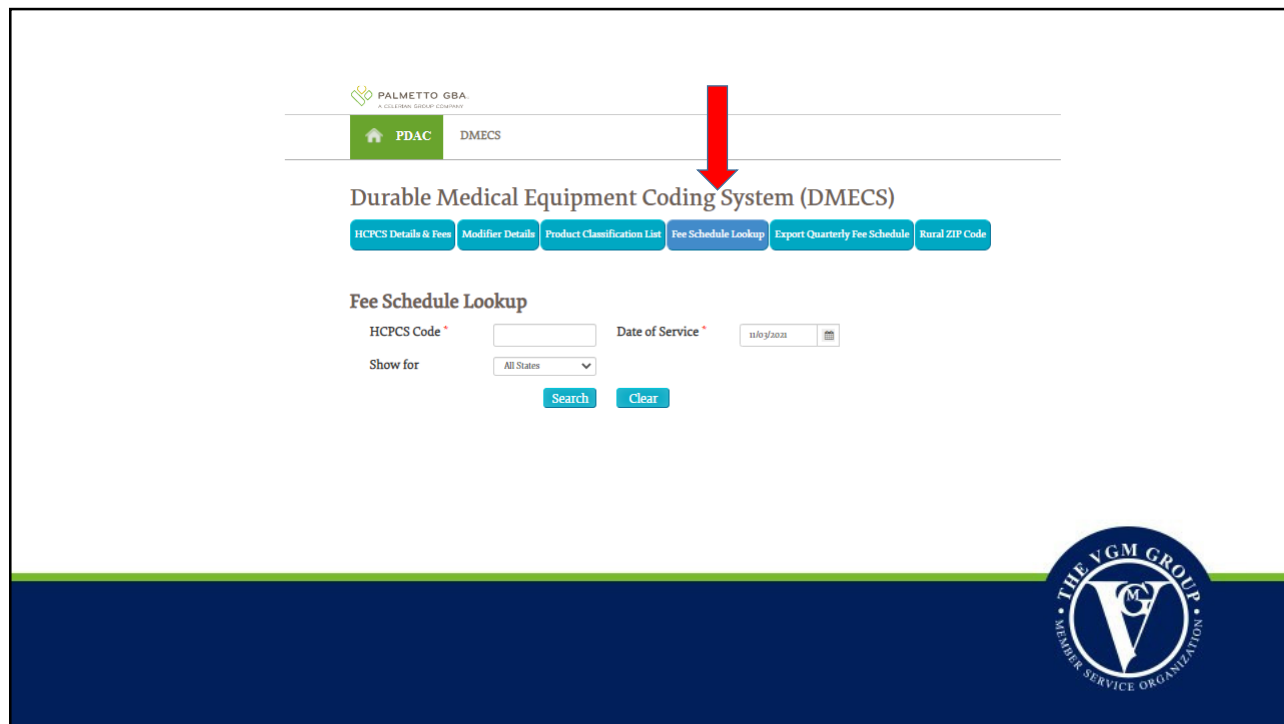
PALMETTO GBA.
A CELERIAN GROUP COMPANY

PDAC DMECS

Durable Medical Equipment Coding System (DMECS)

HCPCS Details & Fees Modifier Details Product Classification List Fee Schedule Lookup Export Quarterly Fee Schedule Rural ZIP Code

Fee Schedule Lookup

HCPCS Code * Date of Service * 11/03/2021

Show for All States

Search Clear

THE VGM GROUP
VGM
MEMBER SERVICE ORGANIZATION